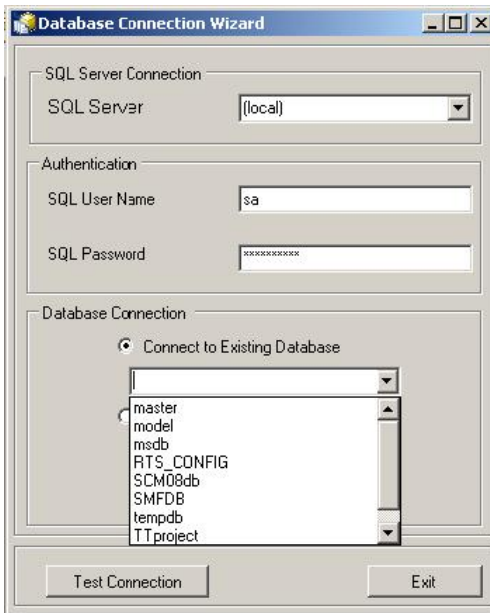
Database Connection Wizard

SQL Server Connection

SQL Server

(local)

Authentication

SQL User Name

sa

SQL Password

**********

Database Connection

Connect to Existing Database

master
model
msdb
RTS_CONFIG
SCM08db
SMFDB
tempdb
TTproject

Test Connection

Exit